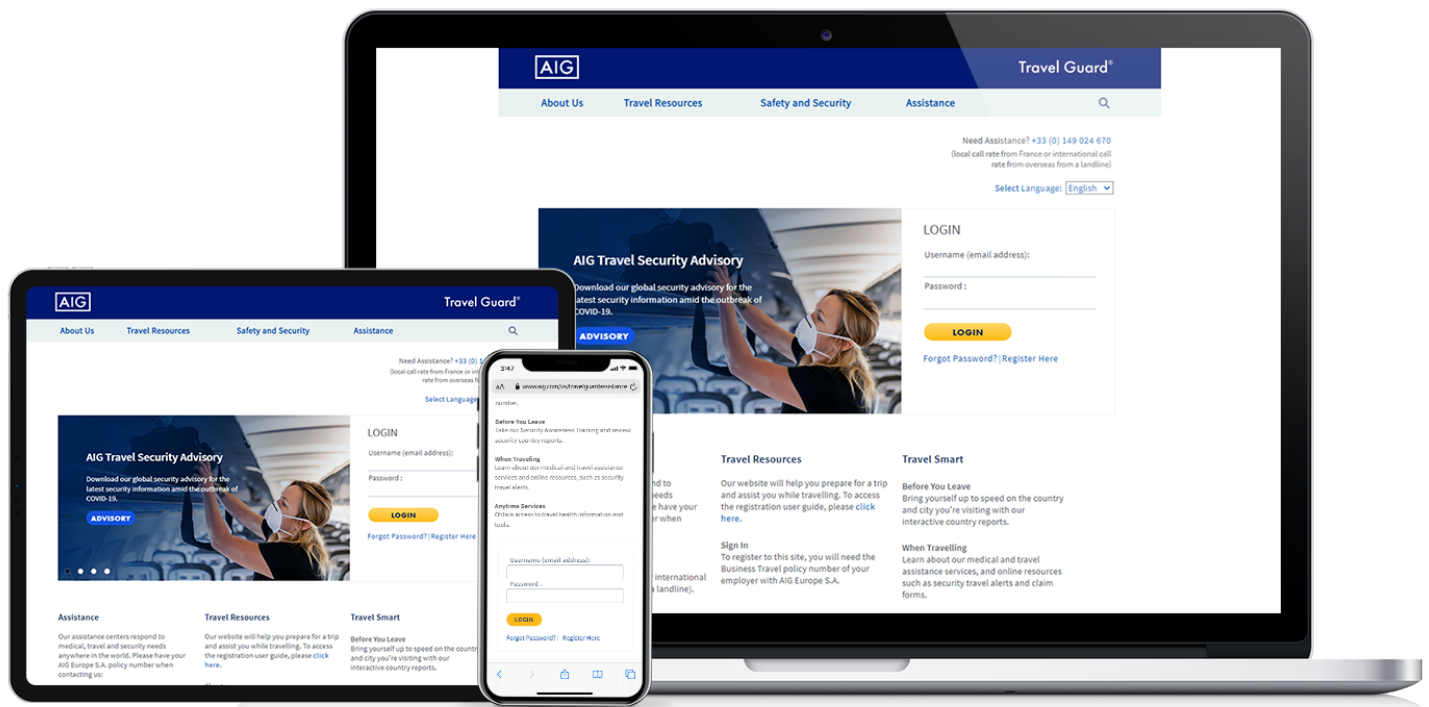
AIG

Travel Guard®

About Us Travel Resources Safety and Security Assistance

Need Assistance? +33 (0) 149 024 670 (local call rate from France or international call rate from overseas from a landline)

Select Language: English

AIG Travel Security Advisory

Download our global security advisory for the latest security information amid the outbreak of COVID-19.

ADVISORY

LOGIN

Username (email address):

Password :

LOGIN

Forgot Password? | Register Here

Travel Resources

Our website will help you prepare for a trip and assist you while travelling. To access the registration user guide, please click here.

Sign In

To register to this site, you will need the Business Travel policy number of your employer with AIG Europe S.A.

Travel Smart

Before You Leave

Bring yourself up to speed on the country and city you're visiting with our interactive country reports.

When Travelling

Learn about our medical and travel assistance services, and online resources such as security travel alerts and claim forms.

AIG

Travel Guard®

About Us Travel Resources Safety and Security Assistance

Need Assistance? +33 (0) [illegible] (local call rate from France or int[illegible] rate from overseas f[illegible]

Select Language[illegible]

AIG Travel Security Advisory

Download our global security advisory for the latest security information amid the outbreak of COVID-19.

ADVISORY

LOGIN

Username (email address):

Password :

LOGIN

Forgot Password? | Register Here

Assistance

Our assistance centers respond to medical, travel and security needs anywhere in the world. Please have your AIG Europe S.A. policy number when contacting us:

Travel Resources

Our website will help you prepare for a trip and assist you while travelling. To access the registration user guide, please click here.

Travel Smart

Before You Leave

Bring yourself up to speed on the country and city you're visiting with our interactive country reports.

3:47

AA www.aig.com/mytravelguardwebsite

number.

Before You Leave

Take our Security Awareness Training and review security country reports.

When Traveling

Learn about our medical and travel assistance services and online resources, such as security travel alerts.

Anytime Services

Obtain access to travel health information and tools.

Username (email address):

Password :

LOGIN

Forgot Password? | Register Here